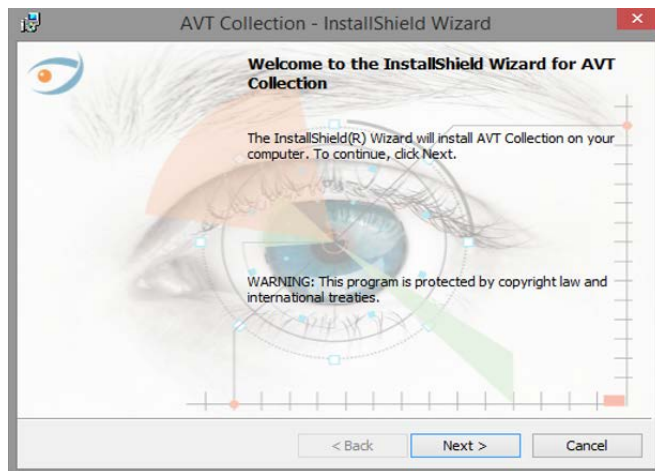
AVT Collection - InstallShield Wizard

Welcome to the InstallShield Wizard for AVT Collection

The InstallShield(R) Wizard will install AVT Collection on your computer. To continue, click Next.

WARNING: This program is protected by copyright law and international treaties.

< Back

Next >

Cancel